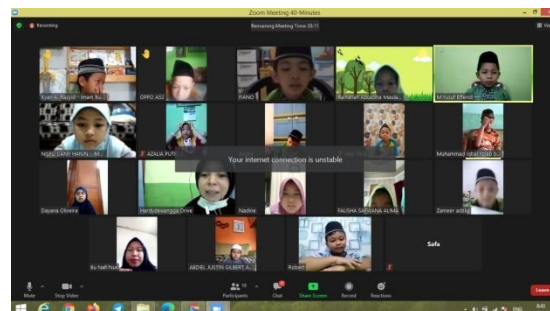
Zoom Meeting 40-Minutes

Recording

Remaining Meeting Time: 05:11

Kyai A. Rasyid - Imam Su...

OPPO A53

Rafael Azizatina Mauli...

M Yusuf Effendi

NGAU SANTI HANN... M

ADALIA PUTI...

Muhammad Iqbal Nuzu S...

Your internet connection is unstable

Dayana Oliveira

Harid devangga Drive

Nadine

FALISHA SAFWANA ALMA...

Zameer adzha

Ibu Nafi Nuri

ABDEL JUSTIN GILBERT A...

Robert

Safa

Mute

Stop Video

Participants

Chat

Share Screen

Record

Reactions

Leave